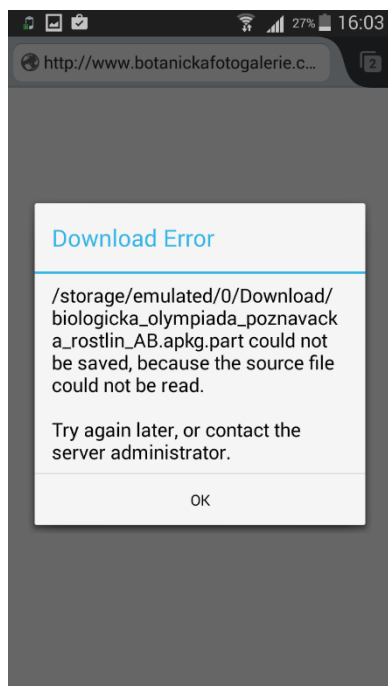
27% 16:03

http://www.botanickafotogalerie.c...

2

Download Error

/storage/emulated/0/Download/biologicka_olympiada_poznavacka_rostlin_AB.apkg.part could not be saved, because the source file could not be read.

Try again later, or contact the server administrator.

OK